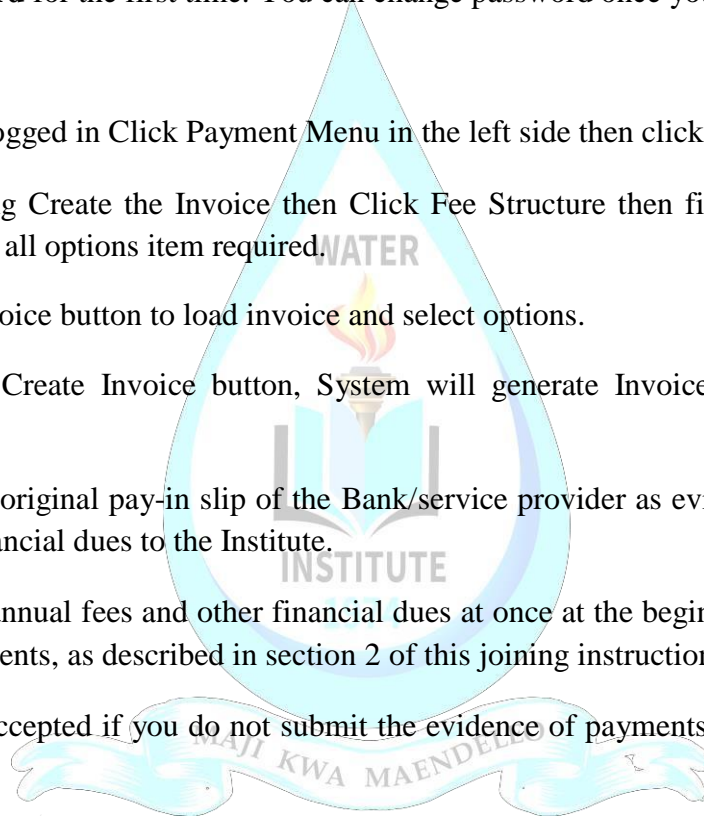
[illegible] for the first time. You can change password once yo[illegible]

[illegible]ogged in Click Payment Menu in the left side then click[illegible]

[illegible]g Create the Invoice then Click Fee Structure then fi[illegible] all options item required.

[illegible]oice button to load invoice and select options.

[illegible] Create Invoice button, System will generate Invoice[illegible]

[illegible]original pay-in slip of the Bank/service provider as evi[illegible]ancial dues to the Institute.

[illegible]nnual fees and other financial dues at once at the begin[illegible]ents, as described in section 2 of this joining instruction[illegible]

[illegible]ccepted if you do not submit the evidence of payments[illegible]

WATER
INSTITUTE
MAJI KWA MAENDELEO